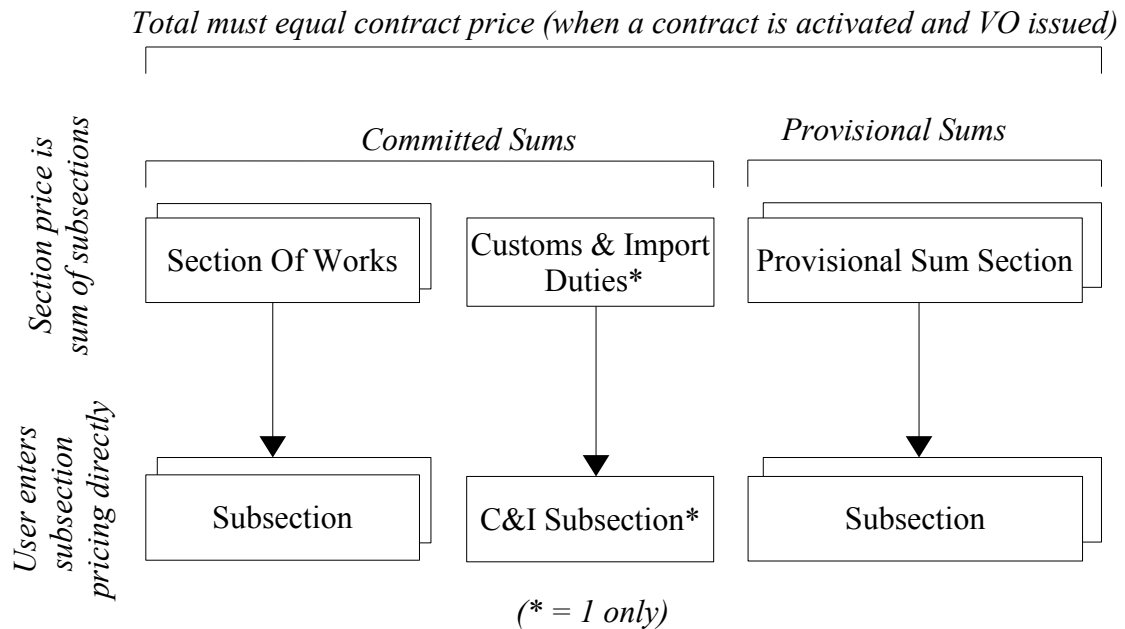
Total must equal contract price (when a contract is activated and VO issued)

Section price is sum of subsections

Committed Sums

Provisional Sums

Section Of Works

Customs & Import Duties*

Provisional Sum Section

User enters subsection pricing directly

Subsection

C&I Subsection*

Subsection

(* = 1 only)